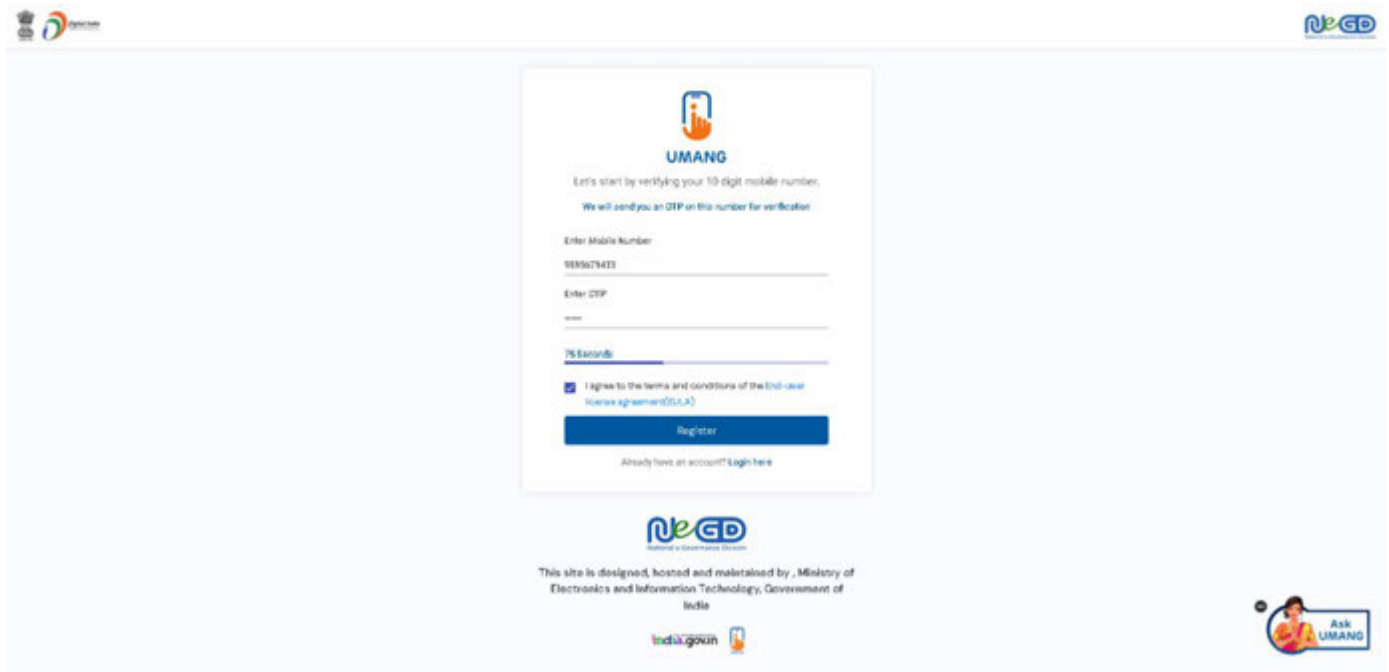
NeGD

UMANG

Let's start by verifying your 10 digit mobile number.

We will send you an OTP on this number for verification

Enter Mobile Number

9895679433

Enter OTP

----

75 Seconds

I agree to the terms and conditions of the End-user license agreement(EULA)

Register

Already have an account? Login here

NeGD

This site is designed, hosted and maintained by , Ministry of Electronics and Information Technology, Government of India

india.gov.in

Ask UMANG